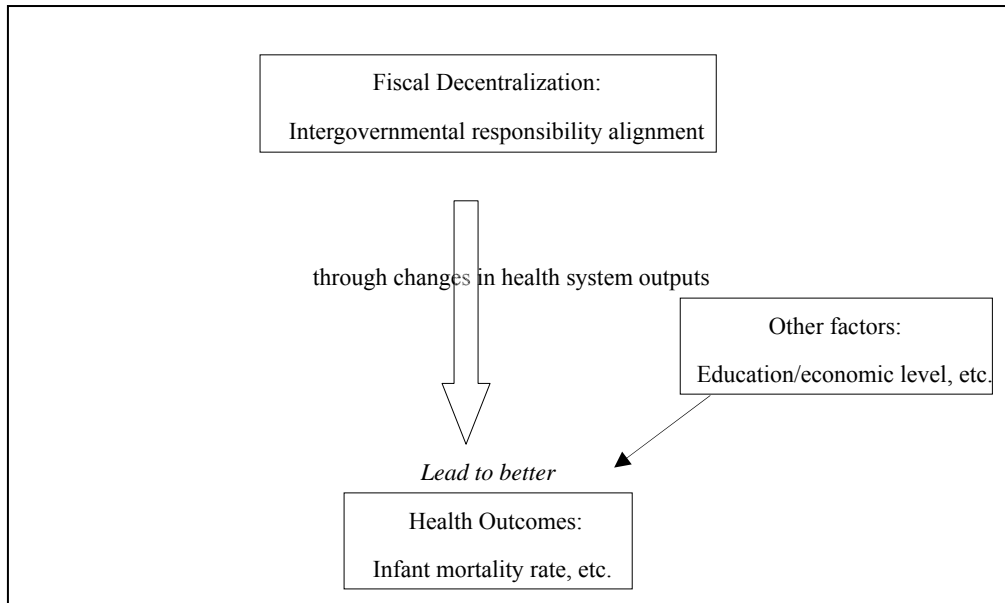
Fiscal Decentralization:

Intergovernmental responsibility alignment

through changes in health system outputs

Other factors:

Education/economic level, etc.

Lead to better

Health Outcomes:

Infant mortality rate, etc.